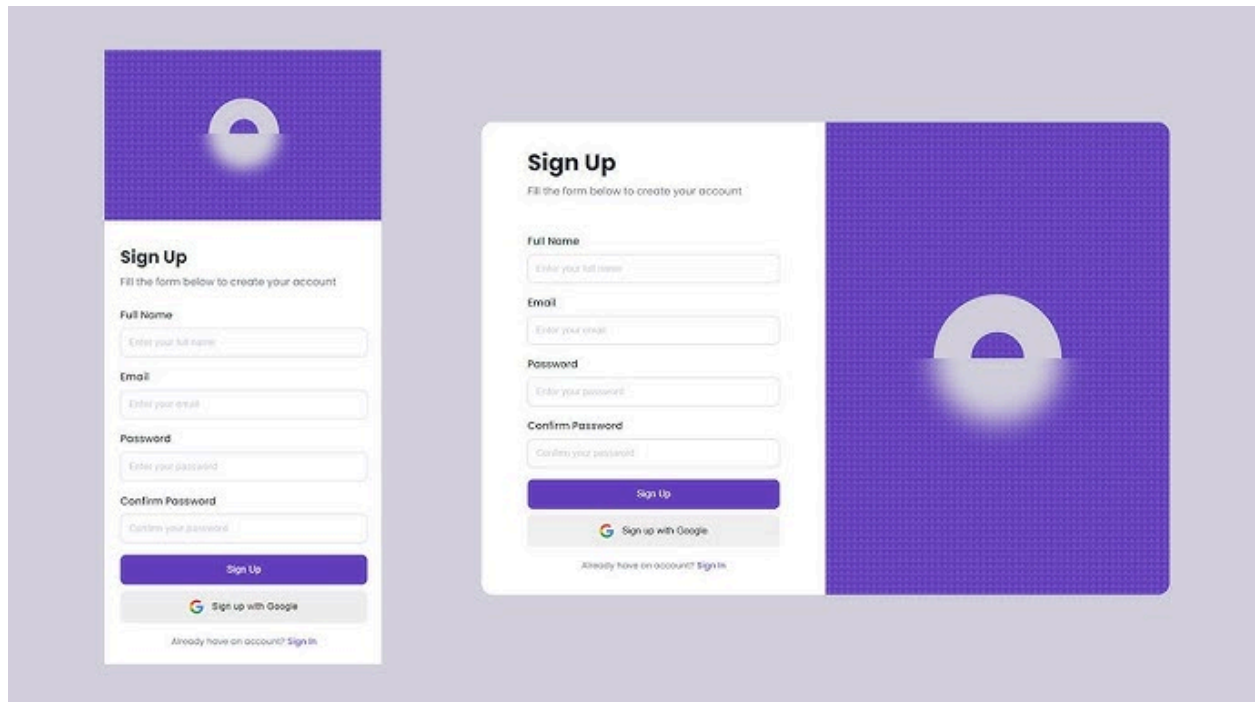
Sign Up

Fill the form below to create your account

Full Name

Enter your full name

Email

Enter your email

Password

Enter your password

Confirm Password

Confirm your password

Sign Up

G Sign up with Google

Already have an account? Sign In

Sign Up

Fill the form below to create your account

Full Name

Enter your full name

Email

Enter your email

Password

Enter your password

Confirm Password

Confirm your password

Sign Up

G Sign up with Google

Already have an account? Sign In